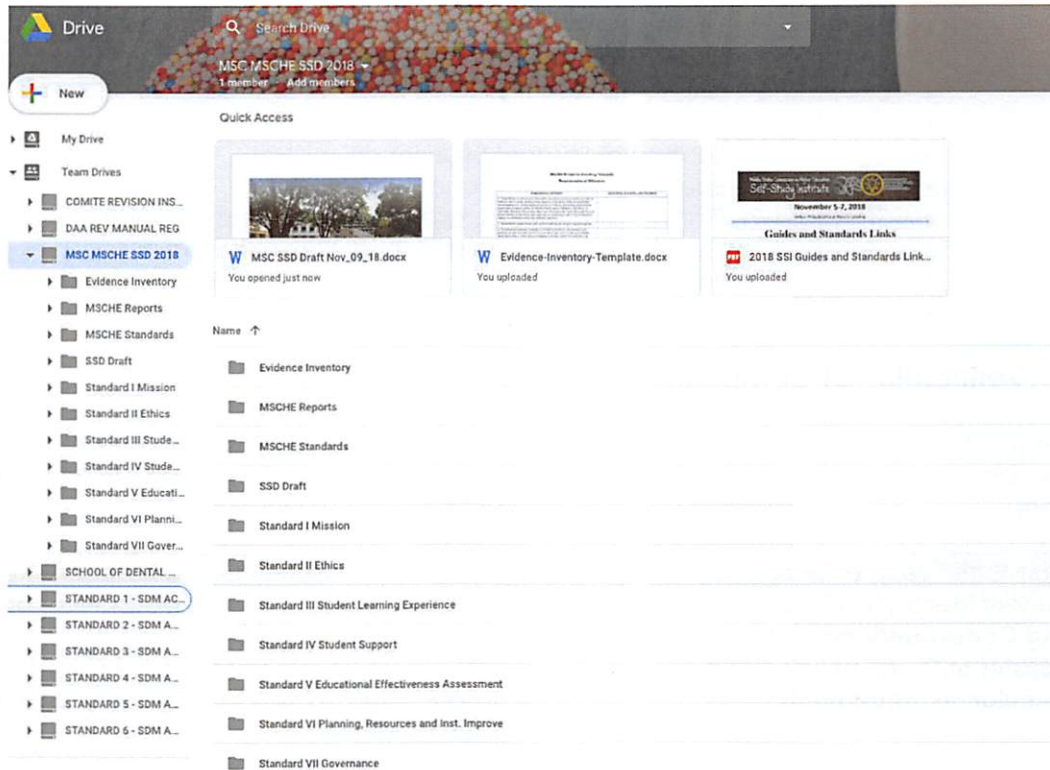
Drive

Search Drive

MSC MSCHE SSD 2018
1 member · Add members

New

My Drive

Team Drives

COMITE REVISION INS...

DAA REV MANUAL REG

MSC MSCHE SSD 2018

Evidence Inventory

MSCHE Reports

MSCHE Standards

SSD Draft

Standard I Mission

Standard II Ethics

Standard III Stude...

Standard IV Stude...

Standard V Educati...

Standard VI Planni...

Standard VII Gover...

SCHOOL OF DENTAL ...

STANDARD 1 - SDM AC...

STANDARD 2 - SDM A...

STANDARD 3 - SDM A...

STANDARD 4 - SDM A...

STANDARD 5 - SDM A...

STANDARD 6 - SDM A...

Quick Access

MSC SSD Draft Nov_09_18.docx
You opened just now

Evidence-Inventory-Template.docx
You uploaded

Self-Study Institute
November 5-7, 2018
Guides and Standards Links

2018 SSI Guides and Standards Link...
You uploaded

Name

Evidence Inventory

MSCHE Reports

MSCHE Standards

SSD Draft

Standard I Mission

Standard II Ethics

Standard III Student Learning Experience

Standard IV Student Support

Standard V Educational Effectiveness Assessment

Standard VI Planning, Resources and Inst. Improve

Standard VII Governance